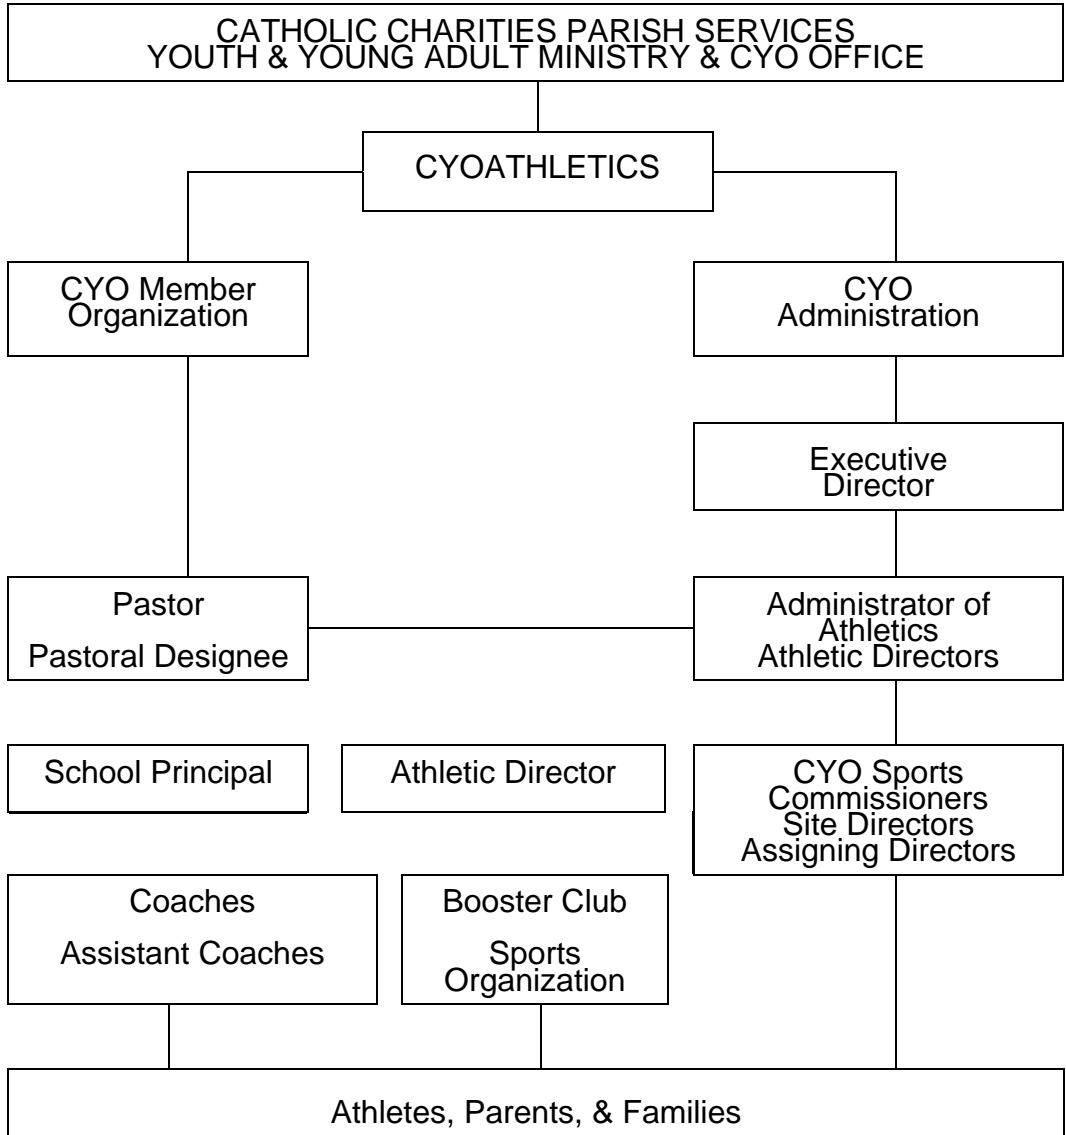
CATHOLIC CHARITIES PARISH SERVICES
YOUTH & YOUNG ADULT MINISTRY & CYO OFFICE

CYOATHLETICS

CYO Member Organization

CYO Administration

Executive Director

Pastor

Pastoral Designee

Administrator of Athletics
Athletic Directors

School Principal

Athletic Director

CYO Sports Commissioners
Site Directors
Assigning Directors

Coaches

Assistant Coaches

Booster Club

Sports Organization

Athletes, Parents, & Families